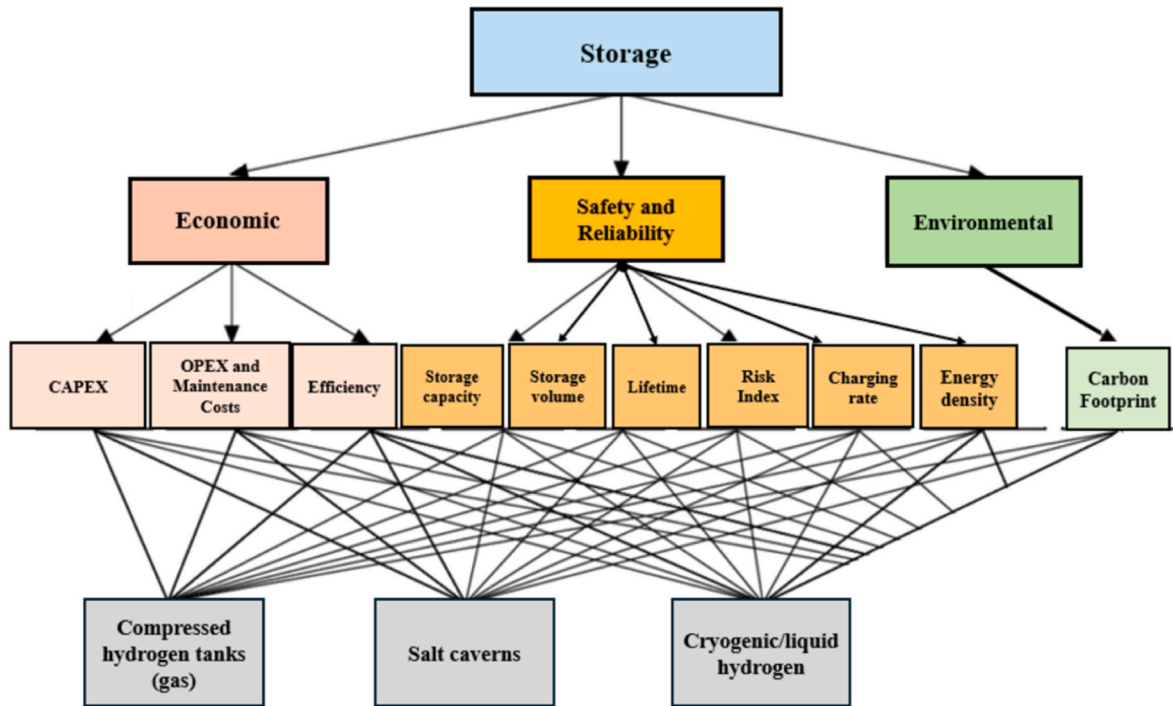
Storage

Economic

Safety and Reliability

Environmental

CAPEX

OPEX and Maintenance Costs

Efficiency

Storage capacity

Storage volume

Lifetime

Risk Index

Charging rate

Energy density

Carbon Footprint

Compressed hydrogen tanks (gas)

Salt caverns

Cryogenic/liquid hydrogen